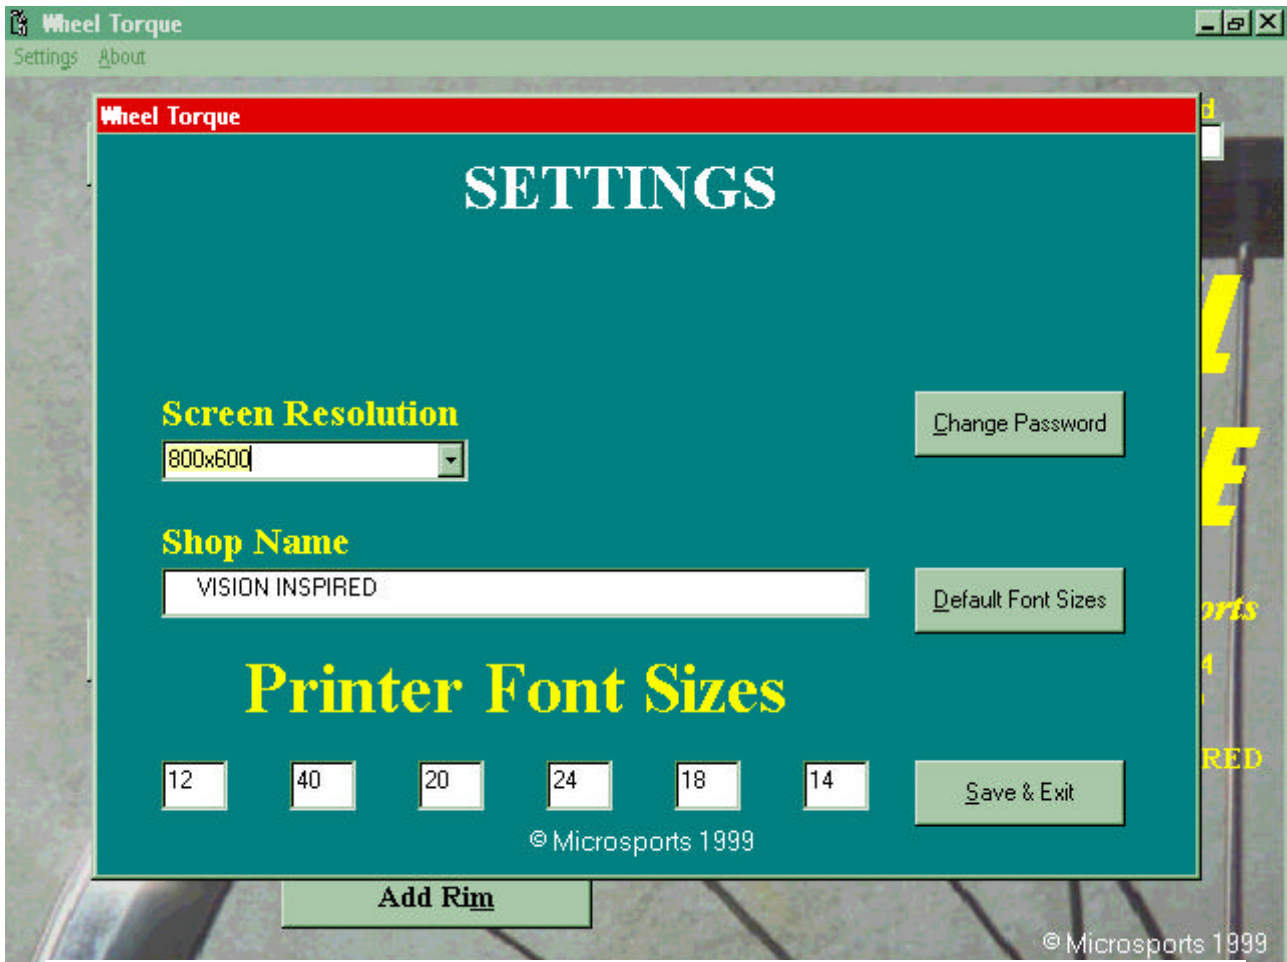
Wheel Torque
Settings About

Wheel Torque

SETTINGS

Screen Resolution
800x600

Change Password

Shop Name
VISION INSPIRED

Default Font Sizes

Printer Font Sizes

12 40 20 24 18 14

Save & Exit

© Microsports 1999

Add Rim

© Microsports 1999